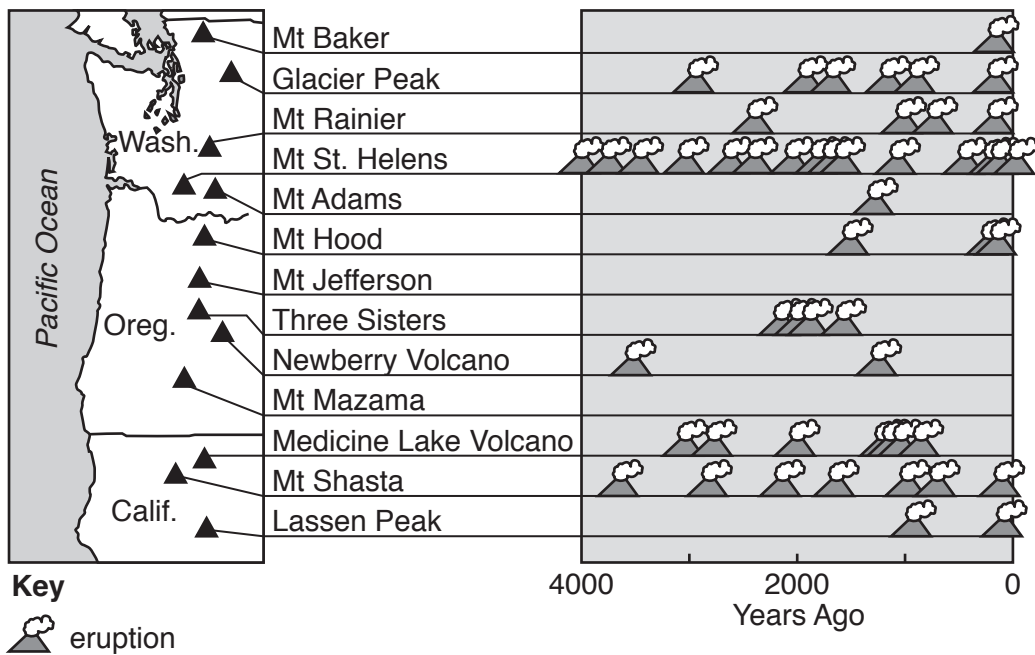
Pacific Ocean

Wash.

Oreg.

Calif.

Mt Baker
Glacier Peak
Mt Rainier
Mt St. Helens
Mt Adams
Mt Hood
Mt Jefferson
Three Sisters
Newberry Volcano
Mt Mazama
Medicine Lake Volcano
Mt Shasta
Lassen Peak

4000 2000 0
Years Ago

Key
eruption